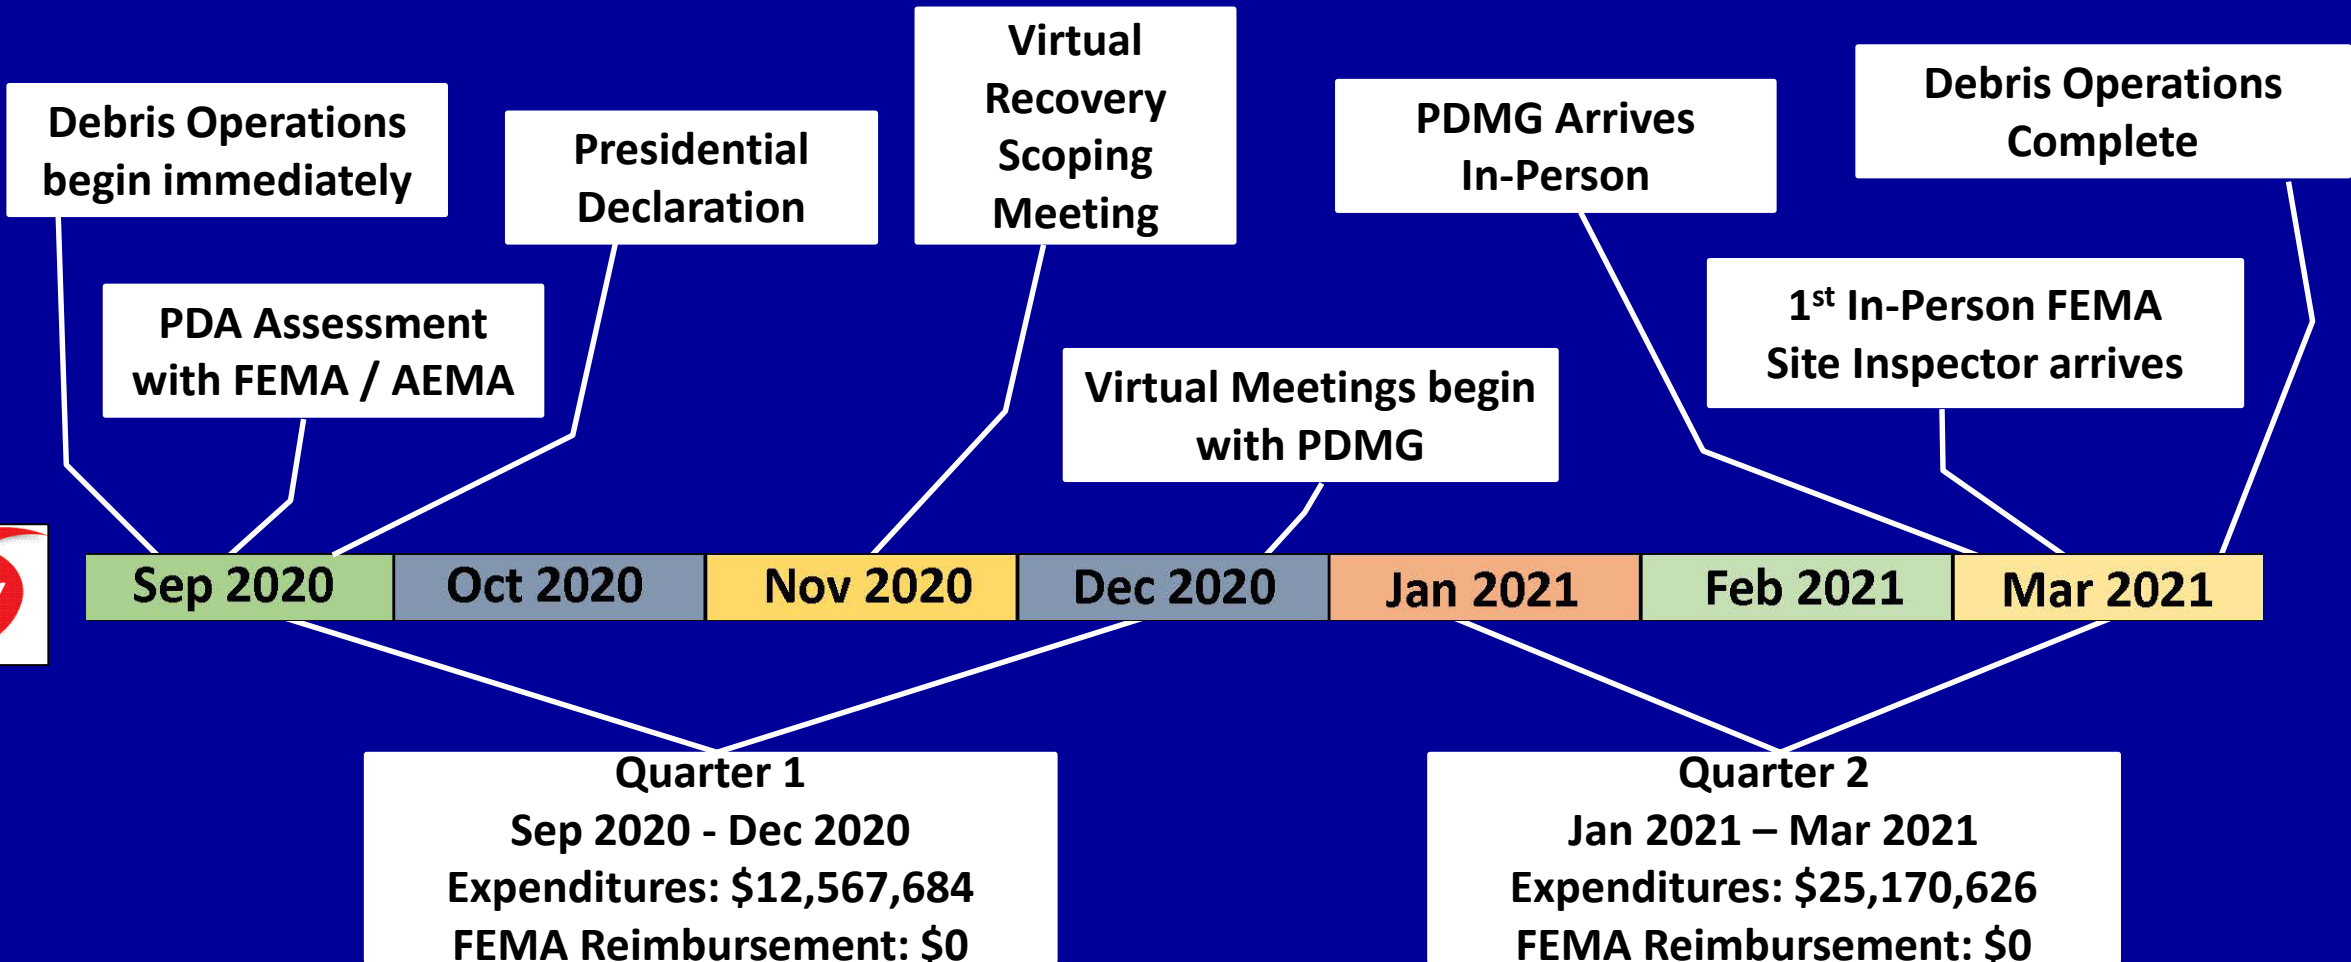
Debris Operations begin immediately

Presidential Declaration

Virtual Recovery Scoping Meeting

PDMG Arrives In-Person

Debris Operations Complete

PDA Assessment with FEMA / AEMA

1$^{st}$ In-Person FEMA Site Inspector arrives

Virtual Meetings begin with PDMG

| Sep 2020 | Oct 2020 | Nov 2020 | Dec 2020 | Jan 2021 | Feb 2021 | Mar 2021 |
|---|---|---|---|---|---|---|

Quarter 1
Sep 2020 - Dec 2020
Expenditures: $12,567,684
FEMA Reimbursement: $0

Quarter 2
Jan 2021 – Mar 2021
Expenditures: $25,170,626
FEMA Reimbursement: $0